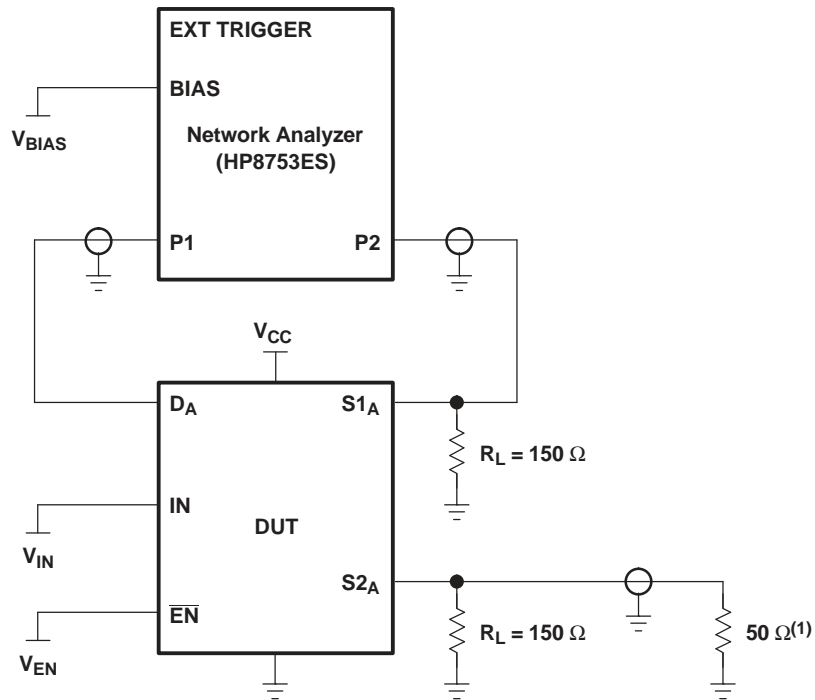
EXT TRIGGER

BIAS

$V_{BIAS}$

Network Analyzer (HP8753ES)

P1

P2

$V_{CC}$

$D_A$

$S1_A$

$R_L = 150\ \Omega$

IN

DUT

$V_{IN}$

$S2_A$

$\overline{EN}$

$R_L = 150\ \Omega$

$50\ \Omega^{(1)}$

$V_{EN}$